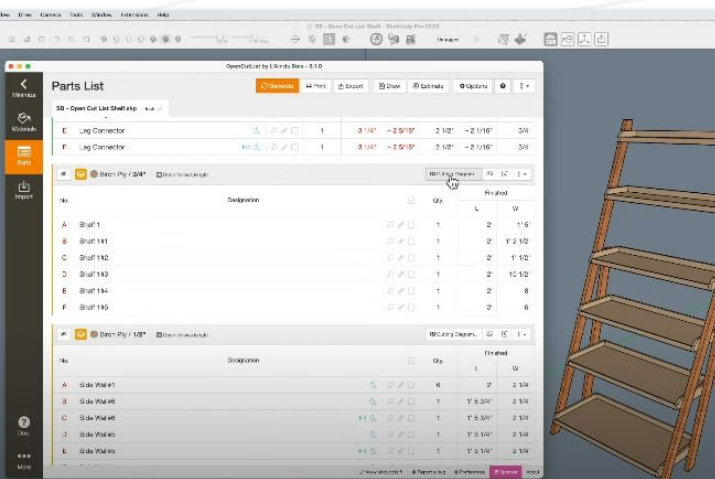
iew Draw Camera Tools Window Extensions Help

SB - Open Cut List Shelf - SketchUp Pro 2023

OpenCutList by L'Air du Bois - 5.1.0

Minimize

Materials

Parts

Import

Parts List

Generate Print Export Draw Estimate Options

SB - Open Cut List Shelf.skp

E Leg Connector 1 3 1/4" ~ 2 5/16" 2 1/2" ~ 2 1/16" 3/4

F Leg Connector 1 3 1/4" ~ 2 5/16" 2 1/2" ~ 2 1/16" 3/4

Birch Ply / 3/4"

Cutting Diagram

| No. | Designation | Qty. | Finished L | Finished W |
|---|---|---|---|---|
| A | Shelf 1 | 1 | 2' | 1' 5" |
| B | Shelf 1#1 | 1 | 2' | 1' 2 1/2" |
| C | Shelf 1#2 | 1 | 2' | 1' 1/2" |
| D | Shelf 1#3 | 1 | 2' | 10 1/2" |
| E | Shelf 1#4 | 1 | 2' | 8 |
| F | Shelf 1#5 | 1 | 2' | 6 |

Birch Ply / 1/8"

Cutting Diagram

| No. | Designation | Qty. | Finished L | Finished W |
|---|---|---|---|---|
| A | Side Wall #1 | 6 | 2' | 2 1/4 |
| B | Side Wall #6 | 1 | 1' 5 3/4" | 2 1/4 |
| C | Side Wall #4 | 1 | 1' 5 3/4" | 2 1/4 |
| D | Side Wall #3 | 1 | 1' 3 1/4" | 2 1/4 |
| E | Side Wall #5 | 1 | 1' 3 1/4" | 2 1/4 |

Docs

More

Preferences Sponsor